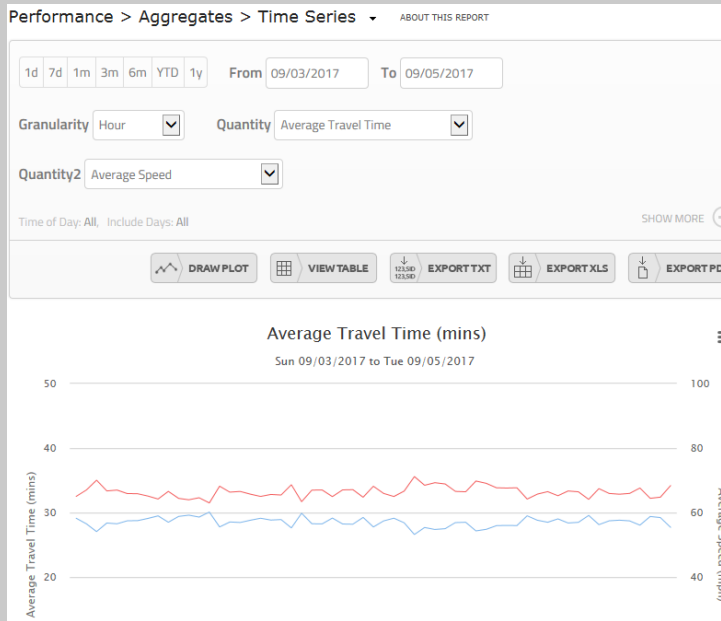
Performance > Aggregates > Time Series ▾ ABOUT THIS REPORT

1d 7d 1m 3m 6m YTD 1y From 09/03/2017 To 09/05/2017

Granularity Hour Quantity Average Travel Time

Quantity2 Average Speed

Time of Day: All, Include Days: All

SHOW MORE

DRAW PLOT VIEW TABLE EXPORT TXT EXPORT XLS EXPORT PD

Average Travel Time (mins)

Sun 09/03/2017 to Tue 09/05/2017

50 40 30 20

Average Travel Time (mins)

100 80 60 40

Average Speed (mph)